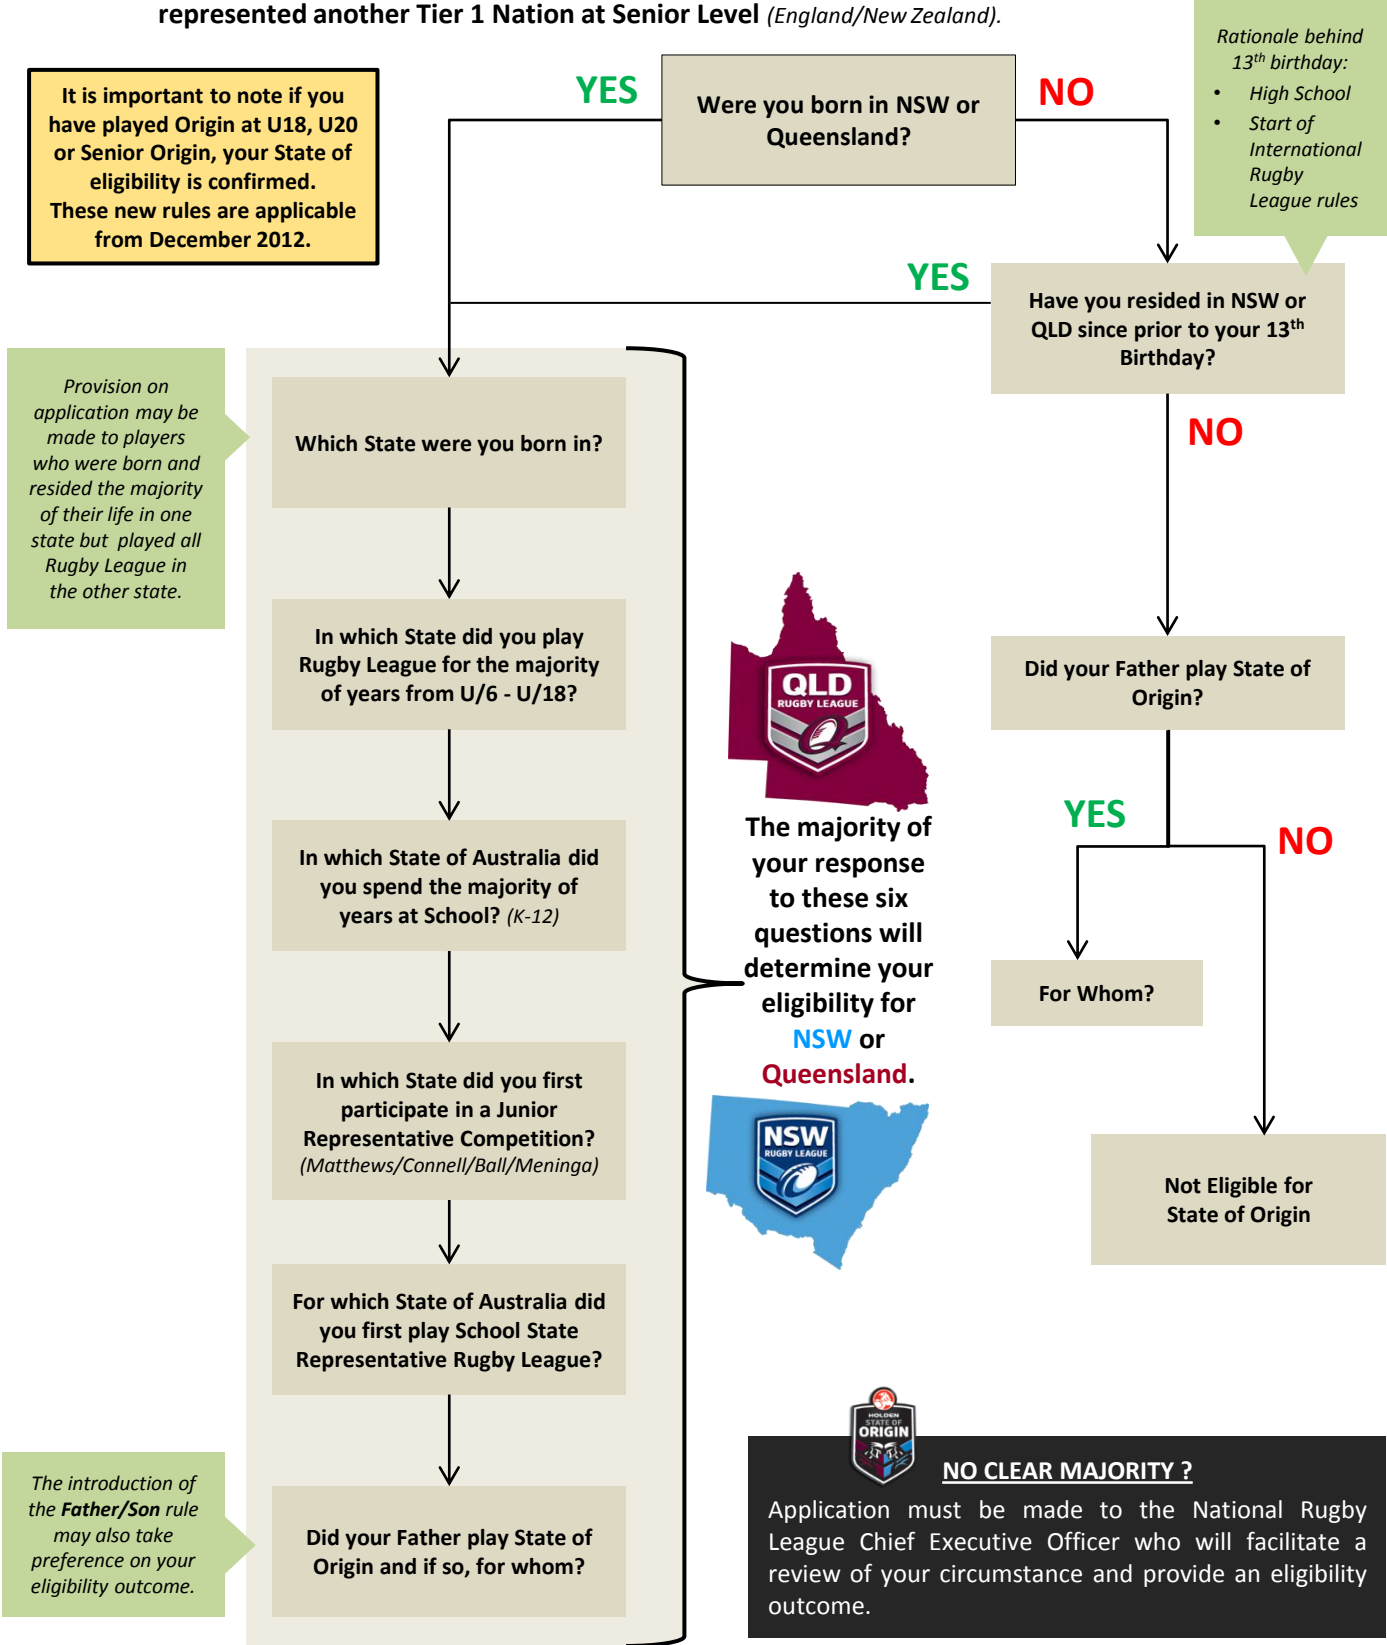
represented another Tier 1 Nation at Senior Level (England/New Zealand).

It is important to note if you have played Origin at U18, U20 or Senior Origin, your State of eligibility is confirmed.
These new rules are applicable from December 2012.

YES

Were you born in NSW or Queensland?

NO

Rationale behind $13^{th}$ birthday:
- High School
- Start of International Rugby League rules

YES

Have you resided in NSW or QLD since prior to your $13^{th}$ Birthday?

NO

Provision on application may be made to players who were born and resided the majority of their life in one state but played all Rugby League in the other state.

Which State were you born in?

In which State did you play Rugby League for the majority of years from U/6 - U/18?

In which State of Australia did you spend the majority of years at School? (K-12)

In which State did you first participate in a Junior Representative Competition? (Matthews/Connell/Ball/Meninga)

For which State of Australia did you first play School State Representative Rugby League?

Did your Father play State of Origin and if so, for whom?

The introduction of the Father/Son rule may also take preference on your eligibility outcome.

QLD RUGBY LEAGUE

The majority of your response to these six questions will determine your eligibility for NSW or Queensland.

NSW RUGBY LEAGUE

Did your Father play State of Origin?

YES

NO

For Whom?

Not Eligible for State of Origin

HOLDEN STATE OF ORIGIN

NO CLEAR MAJORITY ?

Application must be made to the National Rugby League Chief Executive Officer who will facilitate a review of your circumstance and provide an eligibility outcome.